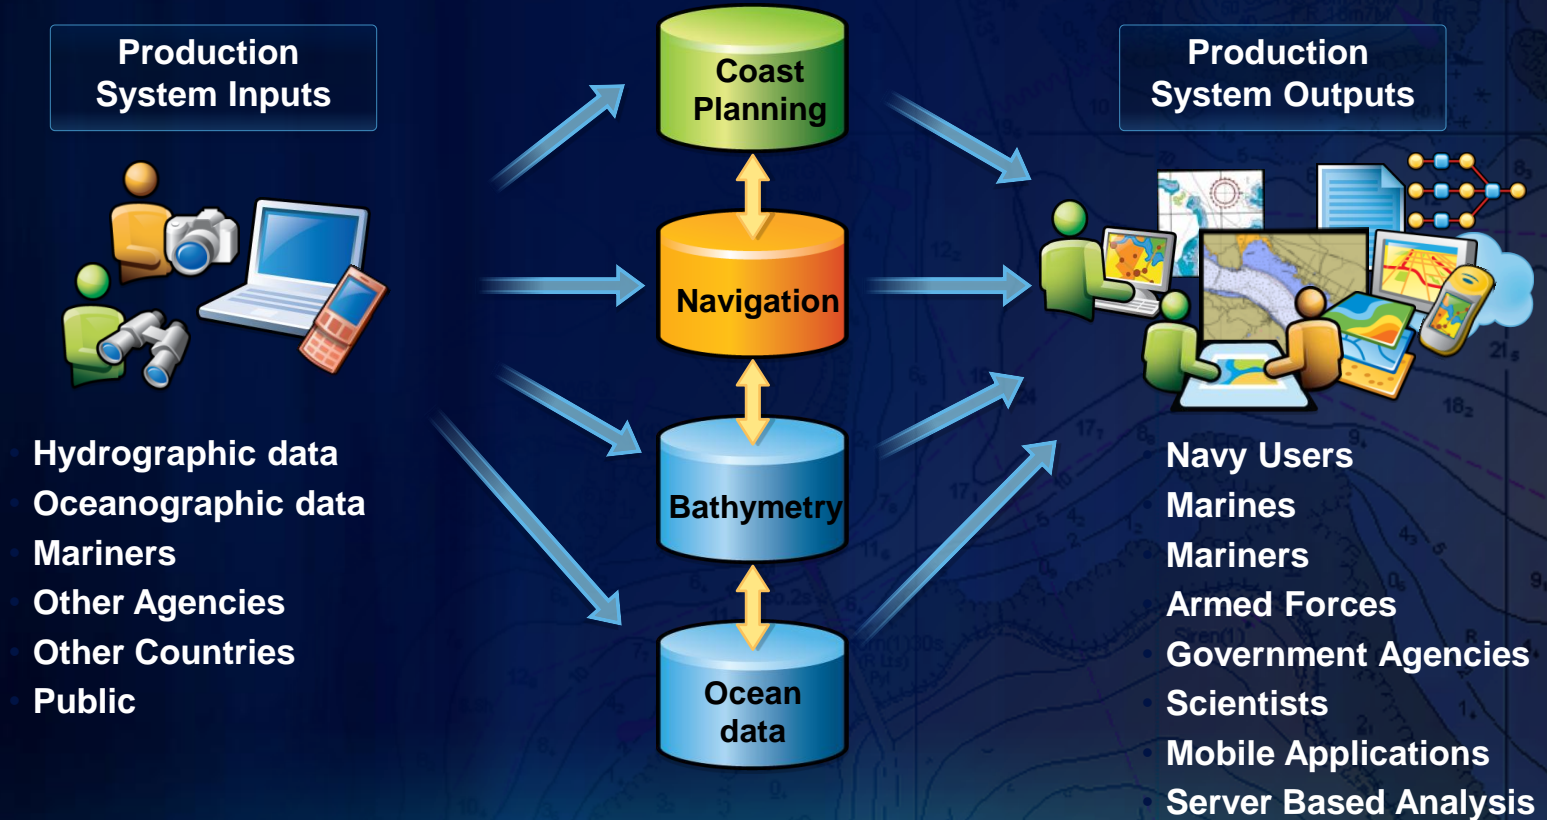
Production System Inputs

Hydrographic data
Oceanographic data
Mariners
Other Agencies
Other Countries
Public

Coast Planning

Navigation

Bathymetry

Ocean data

Production System Outputs

Navy Users
Marines
Mariners
Armed Forces
Government Agencies
Scientists
Mobile Applications
Server Based Analysis